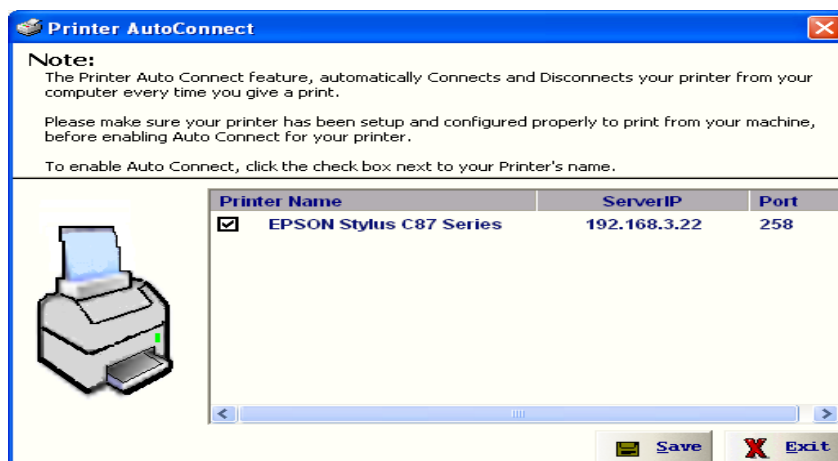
Printer AutoConnect

Note:

The Printer Auto Connect feature, automatically Connects and Disconnects your printer from your computer every time you give a print.

Please make sure your printer has been setup and configured properly to print from your machine, before enabling Auto Connect for your printer.

To enable Auto Connect, click the check box next to your Printer's name.

| Printer Name | ServerIP | Port |
|---|---|---|
| ☑ EPSON Stylus C87 Series | 192.168.3.22 | 258 |

Save

Exit